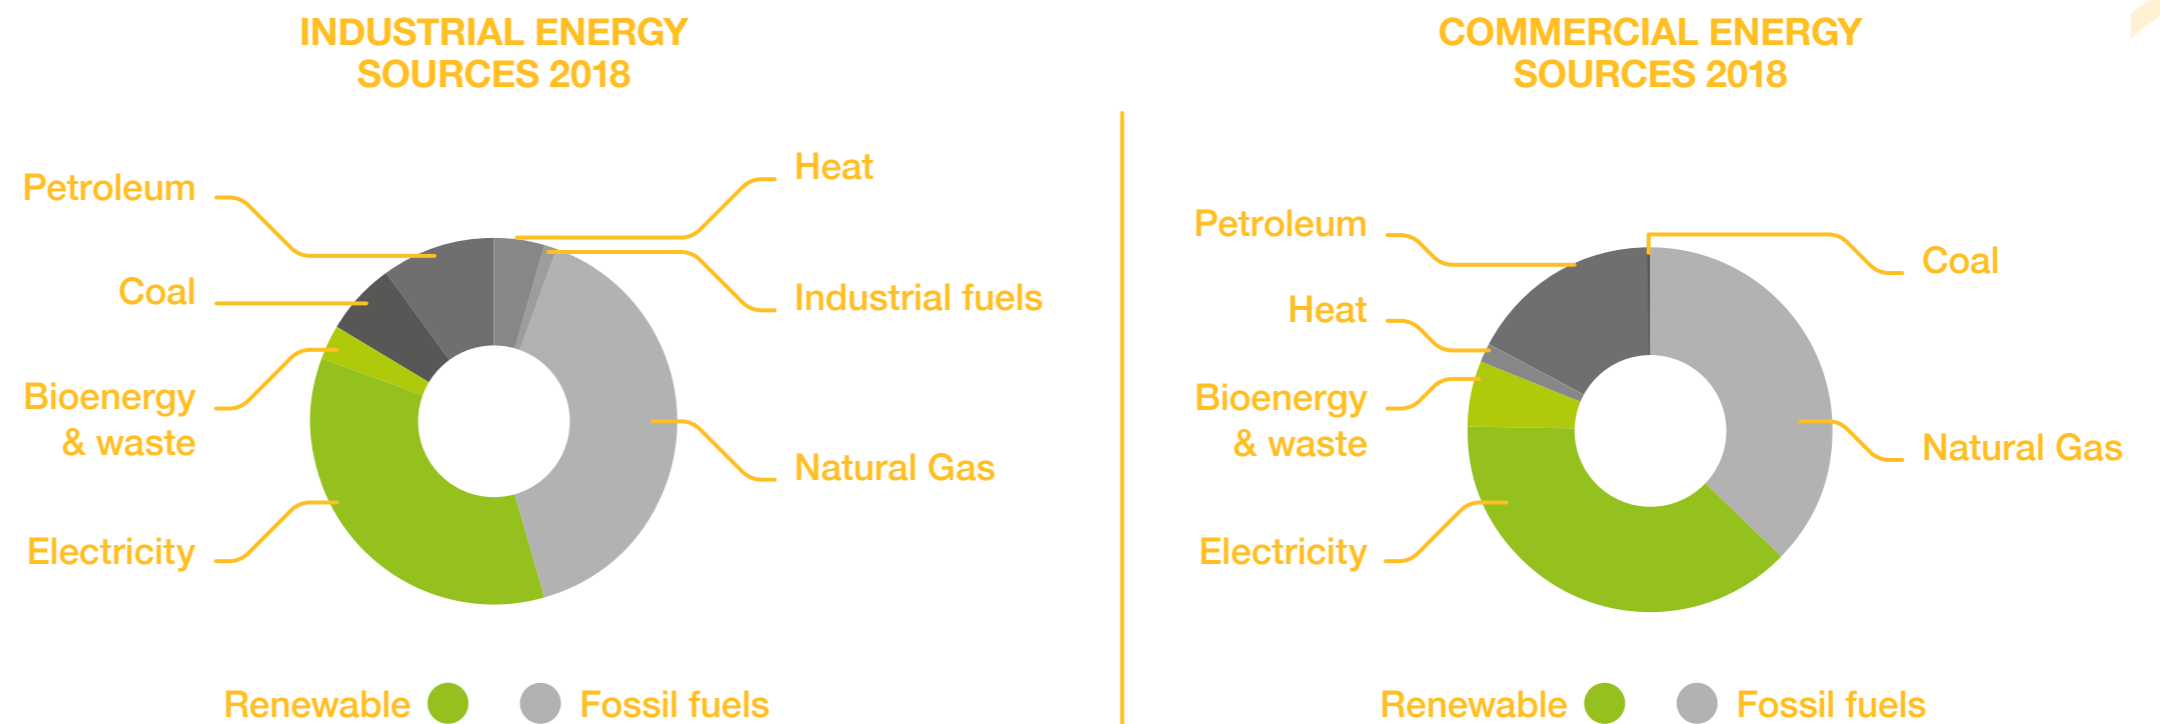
INDUSTRIAL ENERGY SOURCES 2018

Petroleum

Heat

Coal

Industrial fuels

Bioenergy & waste

Natural Gas

Electricity

Renewable Fossil fuels

COMMERCIAL ENERGY SOURCES 2018

Petroleum

Coal

Heat

Bioenergy & waste

Natural Gas

Electricity

Renewable Fossil fuels